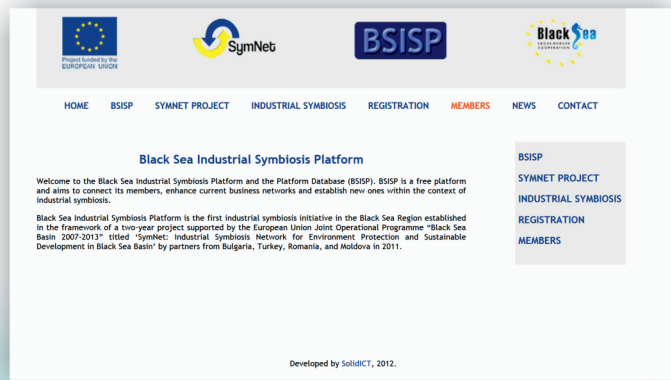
Project funded by the EUROPEAN UNION

SymNet

BSISP

Black Sea CROSS BORDER COOPERATION

HOME BSISP SYMNET PROJECT INDUSTRIAL SYMBIOSIS REGISTRATION MEMBERS NEWS CONTACT

Black Sea Industrial Symbiosis Platform

Welcome to the Black Sea Industrial Symbiosis Platform and the Platform Database (BSISP). BSISP is a free platform and aims to connect its members, enhance current business networks and establish new ones within the context of industrial symbiosis.

Black Sea Industrial Symbiosis Platform is the first industrial symbiosis initiative in the Black Sea Region established in the framework of a two-year project supported by the European Union Joint Operational Programme "Black Sea Basin 2007-2013" titled 'SymNet: Industrial Symbiosis Network for Environment Protection and Sustainable Development in Black Sea Basin' by partners from Bulgaria, Turkey, Romania, and Moldova in 2011.

BSISP
SYMNET PROJECT
INDUSTRIAL SYMBIOSIS
REGISTRATION
MEMBERS

Developed by SolidICT, 2012.